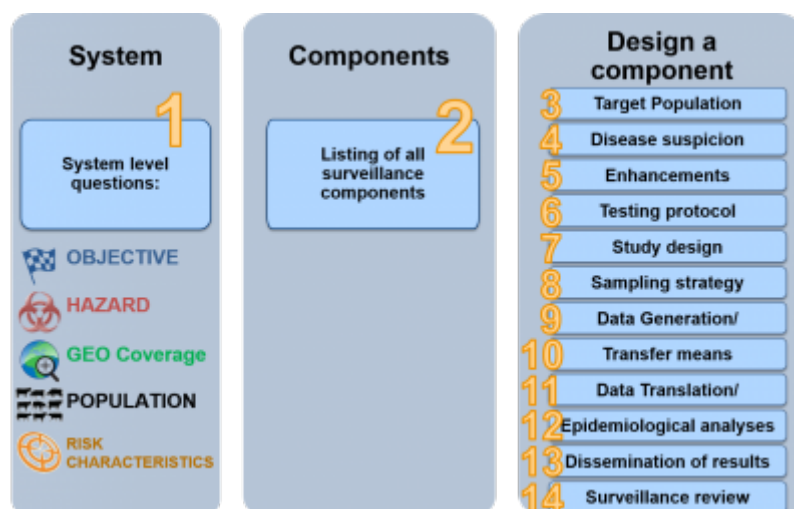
System

1

System level questions:

OBJECTIVE

HAZARD

GEO Coverage

POPULATION

RISK CHARACTERISTICS

Components

2

Listing of all surveillance components

Design a component

3 Target Population

4 Disease suspicion

5 Enhancements

6 Testing protocol

7 Study design

8 Sampling strategy

9 Data Generation/

10 Transfer means

11 Data Translation/

12 Epidemiological analyses

13 Dissemination of results

14 Surveillance review